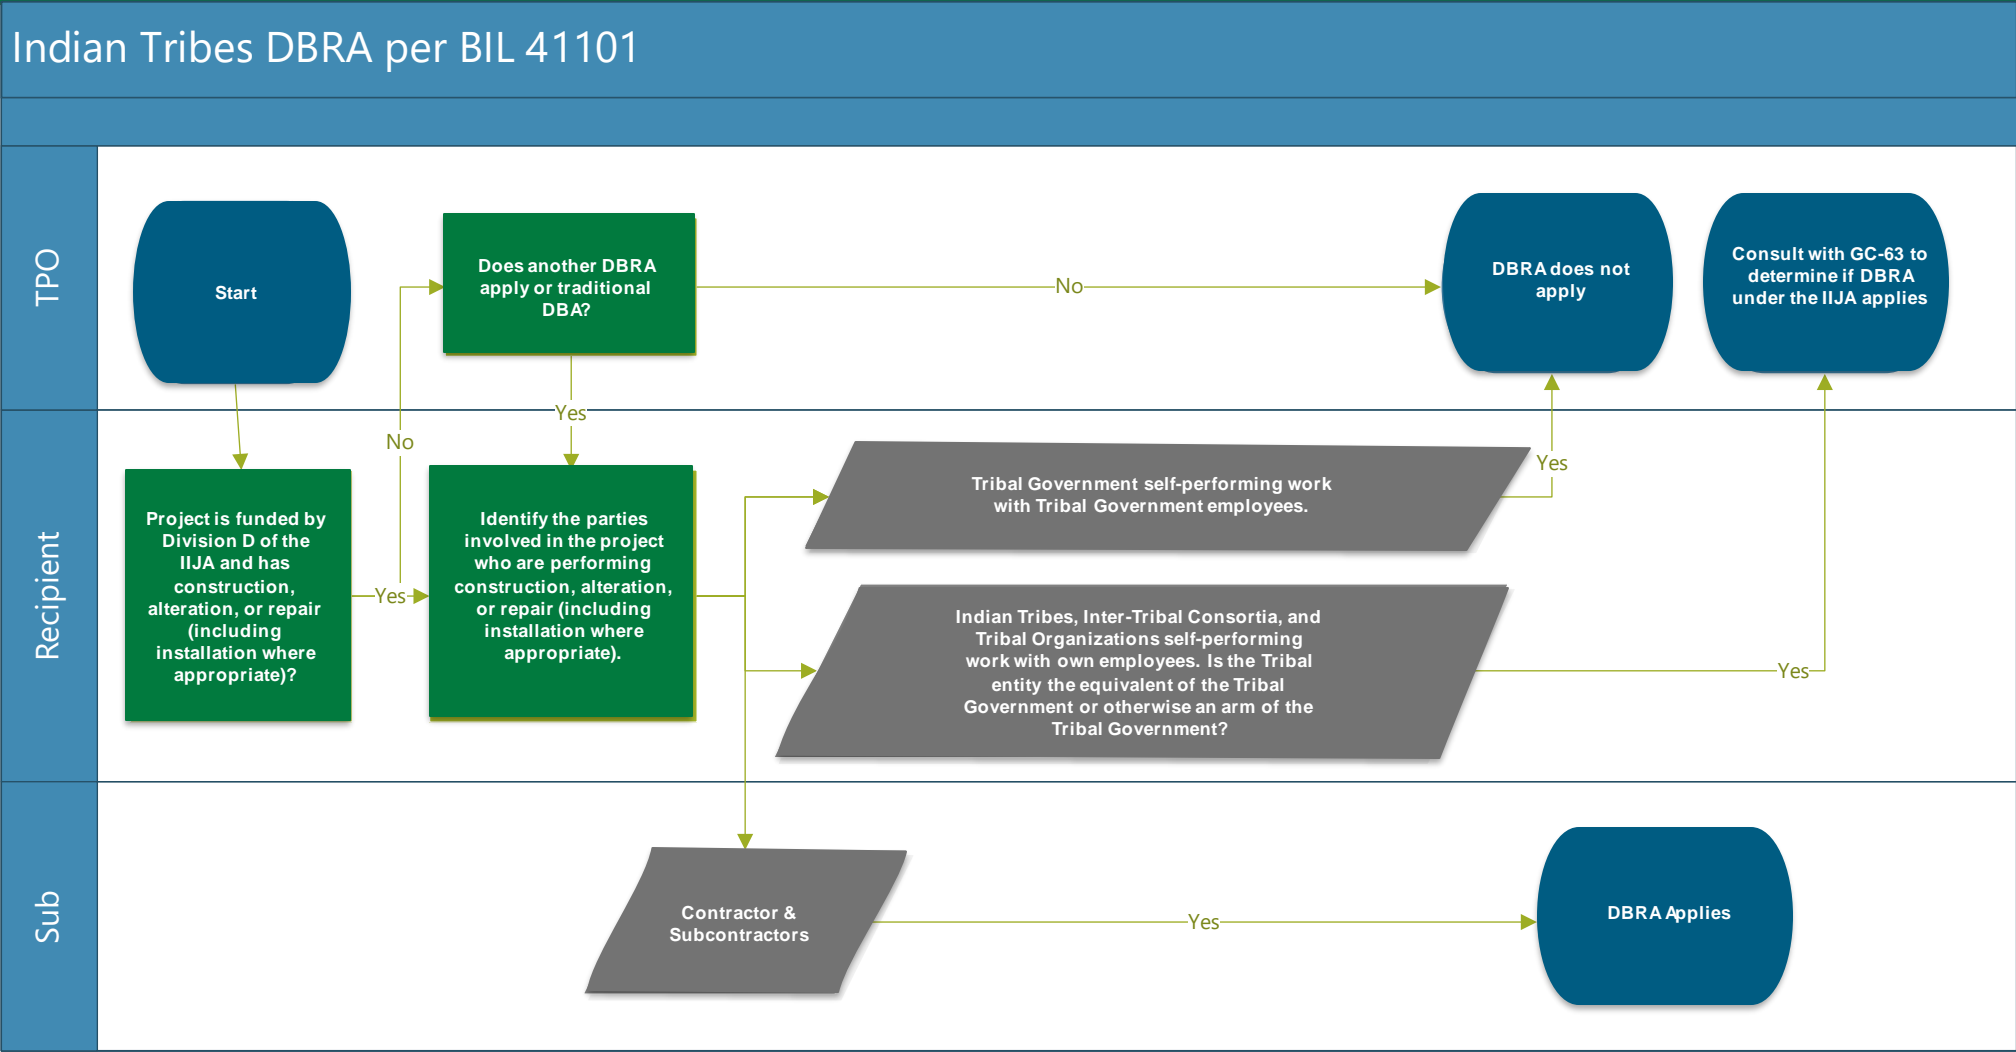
Indian Tribes DBRA per BIL 41101

TPO

Recipient

Sub

Start

Does another DBRA apply or traditional DBA?

No

DBRA does not apply

Consult with GC-63 to determine if DBRA under the IIJA applies

Yes

No

Project is funded by Division D of the IIJA and has construction, alteration, or repair (including installation where appropriate)?

Yes

Identify the parties involved in the project who are performing construction, alteration, or repair (including installation where appropriate).

Tribal Government self-performing work with Tribal Government employees.

Yes

Indian Tribes, Inter-Tribal Consortia, and Tribal Organizations self-performing work with own employees. Is the Tribal entity the equivalent of the Tribal Government or otherwise an arm of the Tribal Government?

Yes

Contractor & Subcontractors

Yes

DBRA Applies